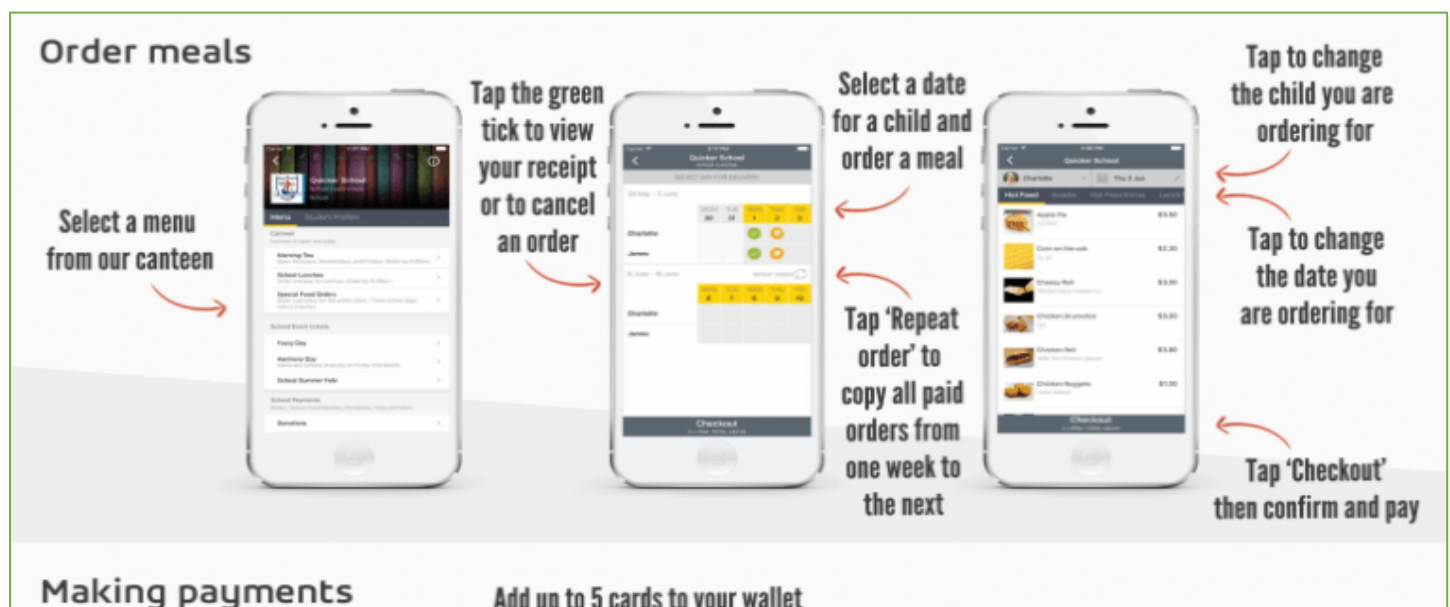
Order meals

Select a menu from our canteen

Tap the green tick to view your receipt or to cancel an order

Select a date for a child and order a meal

Tap 'Repeat order' to copy all paid orders from one week to the next

Tap to change the child you are ordering for

Tap to change the date you are ordering for

Tap 'Checkout' then confirm and pay

Quicker School

Menu

Canteen

Morning Tea

School Lunches

Special Food Orders

School Event tickets

Fairy Day

Harmony Day

School Summer Fete

School Payments

Donations

Quicker School

SELECT DAY FOR DELIVERY

| | MON | TUE | WED | THU | FRI |
|---|---|---|---|---|---|
| | 30 | 31 | 1 | 2 | 3 |
| Charlotte | | | | | |
| James | | | | | |

REPEAT ORDER

| | MON | TUE | WED | THU | FRI |
|---|---|---|---|---|---|
| | 6 | 7 | 8 | 9 | 10 |
| Charlotte | | | | | |
| James | | | | | |

Checkout

Quicker School

Charlotte

Thu 2 Jun

Hot Food

Apple Pie $3.50

Corn on the cob $2.30

Cheesy Roll $3.00

Chicken Drumstick $3.00

Chicken Roll $3.50

Chicken Nuggets $1.00

Checkout

Making payments

Add up to 5 cards to your wallet